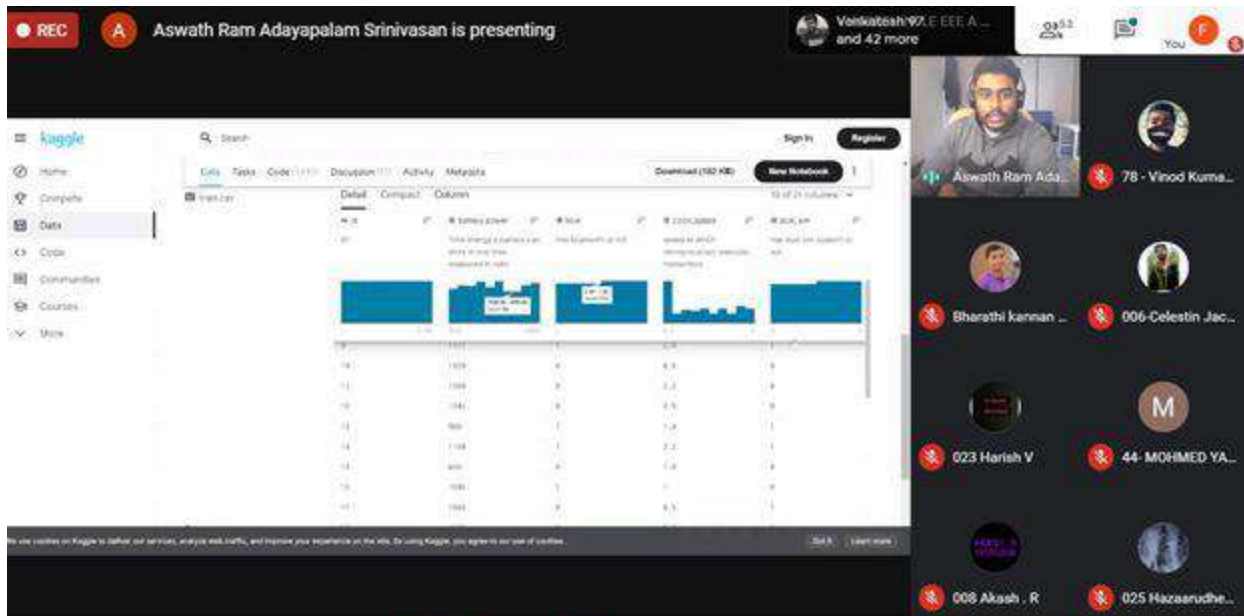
REC

A

Aswath Ram Adayapalam Srinivasan is presenting

Venkatesh 97LE EEE A... and 42 more

53

You

F

kaggle

Search

Sign In

Register

Home

Compete

Data

Code

Communities

Courses

More

Data

Tasks

Code

Discussion

Activity

Metadata

Download (102 KB)

New Notebook

train.csv

Detail

Compact

Column

10 of 21 columns

id

battery_power

blue

clock_speed

dual_sim

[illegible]

Total energy a battery can store in one time measured in mAh

Has bluetooth or not

speed at which microprocessor executes instructions

Has dual sim support or not

We use cookies on Kaggle to deliver our services, analyze web traffic, and improve your experience on the site. By using Kaggle, you agree to our use of cookies.

Got it

Learn more

Aswath Ram Ada...

78 - Vinod Kuma...

Bharathi kannan ...

006-Celestin Jac...

023 Harish V

M

44- MOHMED YA...

008 Akash . R

025 Hazaarudhe...